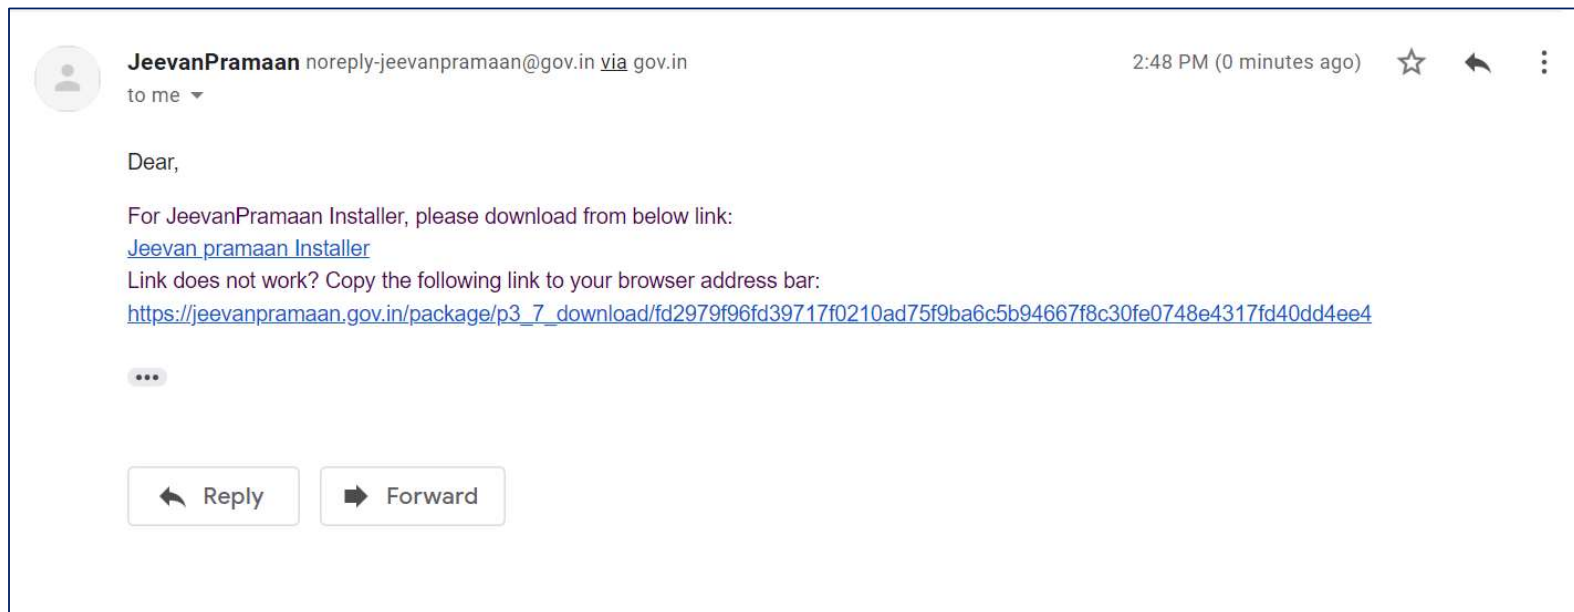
JeevanPramaan noreply-jeevanpramaan@gov.in via gov.in
to me

2:48 PM (0 minutes ago)

Dear,

For JeevanPramaan Installer, please download from below link:
Jeevan pramaan Installer
Link does not work? Copy the following link to your browser address bar:
https://jeevanpramaan.gov.in/package/p3_7_download/fd2979f96fd39717f0210ad75f9ba6c5b94667f8c30fe0748e4317fd40dd4ee4

•••

Reply

Forward